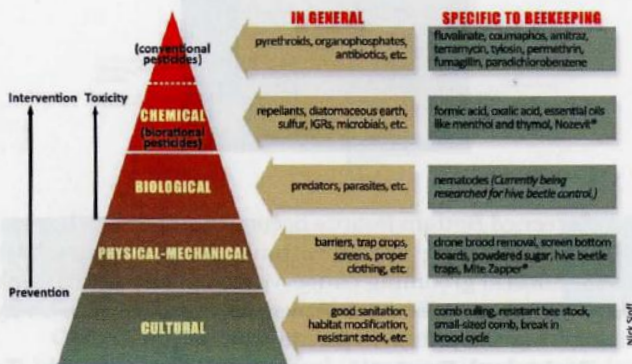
IN GENERAL

SPECIFIC TO BEEKEEPING

(conventional pesticides)

pyrethroids, organophosphates, antibiotics, etc.

fluvalinate, coumaphos, amitraz, terramycin, tylosin, permethrin, fumagillin, paradichlorobenzene

Intervention

Toxicity

CHEMICAL

(biorational pesticides)

repellants, diatomaceous earth, sulfur, IGRs, microbials, etc.

formic acid, oxalic acid, essential oils like menthol and thymol, Nozevit®

BIOLOGICAL

predators, parasites, etc.

nematodes (Currently being researched for hive beetle control.)

PHYSICAL-MECHANICAL

barriers, trap crops, screens, proper clothing, etc.

drone brood removal, screen bottom boards, powdered sugar, hive beetle traps, Mite Zapper®

Prevention

CULTURAL

good sanitation, habitat modification, resistant stock, etc.

comb culling, resistant bee stock, small-sized comb, break in brood cycle

Nick Sloff